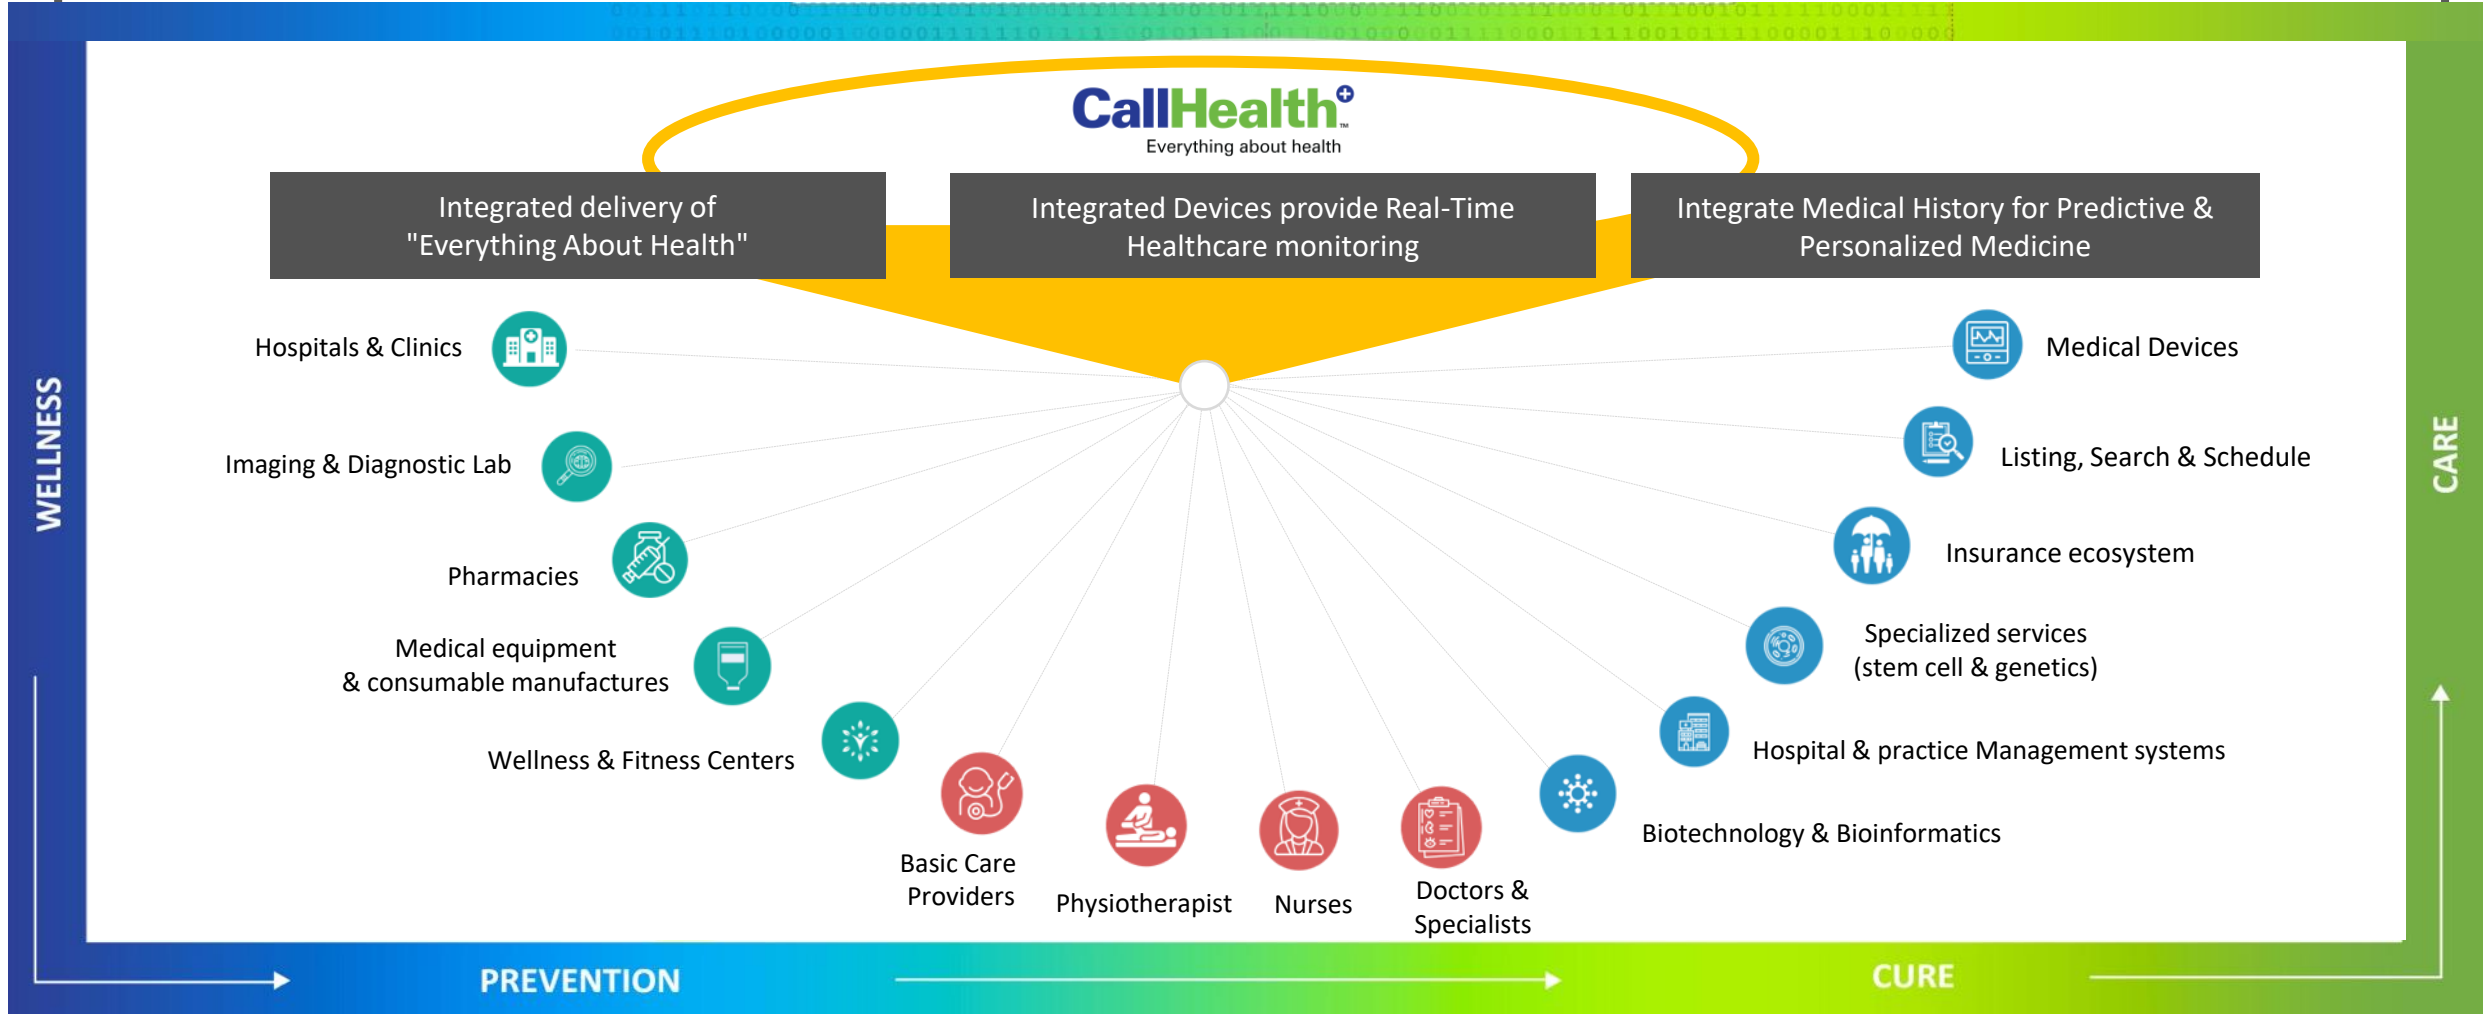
CallHealth
Everything about health

Integrated delivery of "Everything About Health"

Integrated Devices provide Real-Time Healthcare monitoring

Integrate Medical History for Predictive & Personalized Medicine

WELLNESS

CARE

Hospitals & Clinics

Imaging & Diagnostic Lab

Pharmacies

Medical equipment & consumable manufactures

Wellness & Fitness Centers

Basic Care Providers

Physiotherapist

Nurses

Doctors & Specialists

Biotechnology & Bioinformatics

Hospital & practice Management systems

Specialized services (stem cell & genetics)

Insurance ecosystem

Listing, Search & Schedule

Medical Devices

PREVENTION

CURE